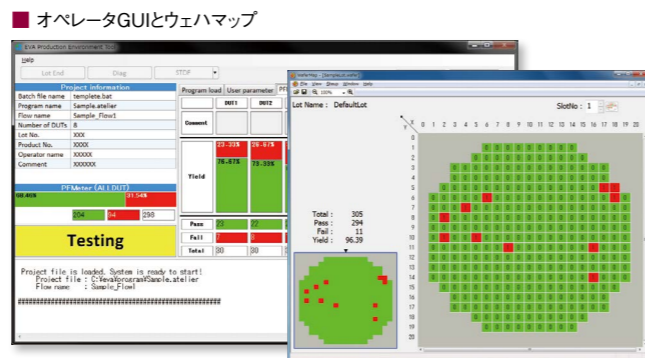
オペレータGUIとウェハマップ

EVA Production Environment Tool

Help

Lot End | Diag | STOP

Project information

| Batch file name | template.bat |
|---|---|
| Program name | Sample.atelier |
| Flow name | Sample_Flow1 |
| Number of DUTs | 8 |
| Lot No. | XXX |
| Product No. | XXXX |
| Operator name | XXXXX |
| Comment | XXXXXX |

PFMeter (ALLDUT)

68.46% 31.54%

204 94 298

Testing

Program load | User parameter | PF

DUT1 | DUT2

Comment

Yield 23.33% 26.67% 76.67% 73.33%

Pass 27 22
Fail 3 8
Total 30 30

Project file is loaded. System is ready to start!
Project file : C:¥EvaProgram¥Sample.atelier
Flow name : Sample_Flow1

WaferMap - [Sample1.wfm]

File View Show Window Help

100%

Lot Name : DefaultLot

SlotNo : 1

Y X 0 1 2 3 4 5 6 7 8 9 10 11 12 13 14 15 16 17 18 19 20

0 1 2 3 4 5 6 7 8 9 10 11 12 13 14 15 16 17 18 19 20

Total : 305
Pass : 294
Fail : 11
Yield : 96.39